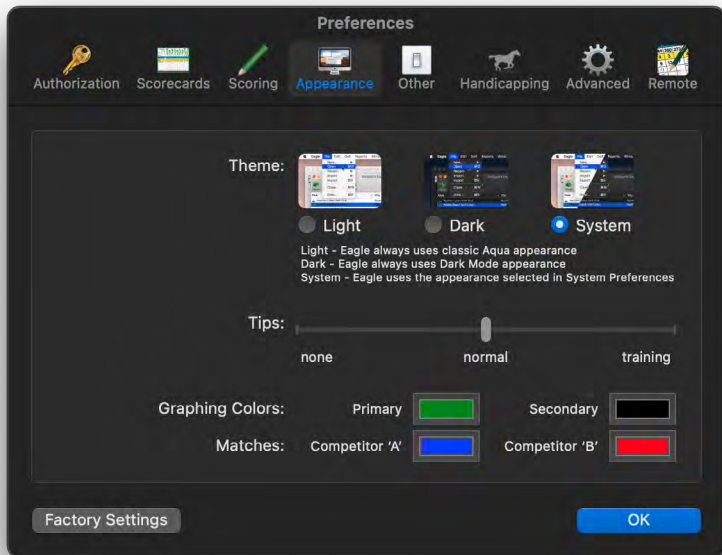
Preferences

Authorization Scorecards Scoring Appearance Other Handicapping Advanced Remote

Theme:

Light Dark System

Light - Eagle always uses classic Aqua appearance
Dark - Eagle always uses Dark Mode appearance
System - Eagle uses the appearance selected in System Preferences

Tips:

none normal training

Graphing Colors: Primary Secondary

Matches: Competitor 'A' Competitor 'B'

Factory Settings

OK